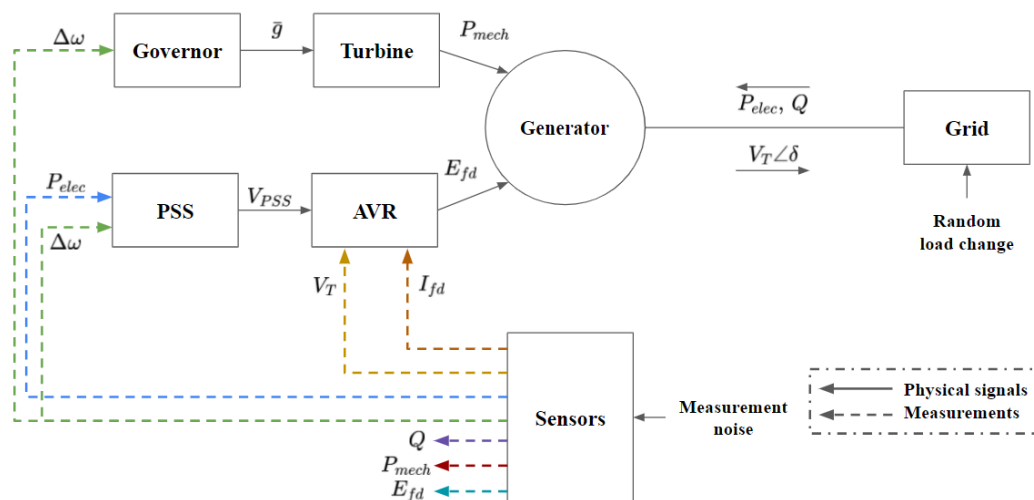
$\Delta\omega$

Governor

$\bar{g}$

Turbine

$P_{mech}$

Generator

$P_{elec}$, $Q$

$V_T\angle\delta$

Grid

Random load change

$P_{elec}$

PSS

$V_{PSS}$

AVR

$E_{fd}$

$\Delta\omega$

$V_T$

$I_{fd}$

Sensors

Measurement noise

Physical signals

Measurements

$Q$

$P_{mech}$

$E_{fd}$